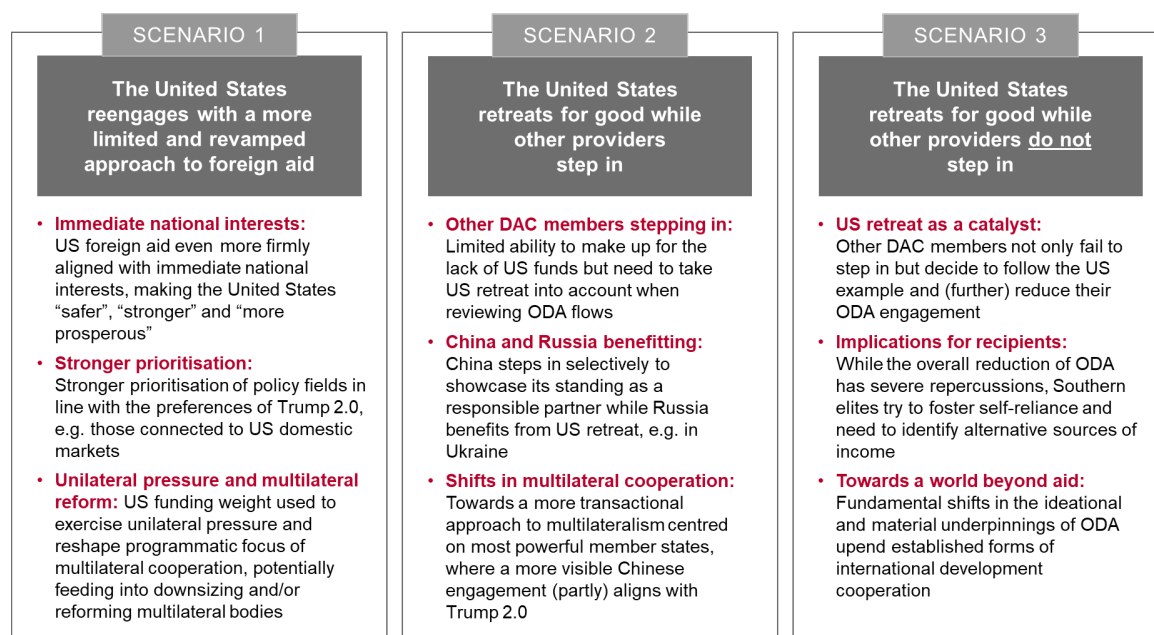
SCENARIO 1

The United States reengages with a more limited and revamped approach to foreign aid

• Immediate national interests: US foreign aid even more firmly aligned with immediate national interests, making the United States "safer", "stronger" and "more prosperous"

• Stronger prioritisation: Stronger prioritisation of policy fields in line with the preferences of Trump 2.0, e.g. those connected to US domestic markets

• Unilateral pressure and multilateral reform: US funding weight used to exercise unilateral pressure and reshape programmatic focus of multilateral cooperation, potentially feeding into downsizing and/or reforming multilateral bodies

SCENARIO 2

The United States retreats for good while other providers step in

• Other DAC members stepping in: Limited ability to make up for the lack of US funds but need to take US retreat into account when reviewing ODA flows

• China and Russia benefitting: China steps in selectively to showcase its standing as a responsible partner while Russia benefits from US retreat, e.g. in Ukraine

• Shifts in multilateral cooperation: Towards a more transactional approach to multilateralism centred on most powerful member states, where a more visible Chinese engagement (partly) aligns with Trump 2.0

SCENARIO 3

The United States retreats for good while other providers do not step in

• US retreat as a catalyst: Other DAC members not only fail to step in but decide to follow the US example and (further) reduce their ODA engagement

• Implications for recipients: While the overall reduction of ODA has severe repercussions, Southern elites try to foster self-reliance and need to identify alternative sources of income

• Towards a world beyond aid: Fundamental shifts in the ideational and material underpinnings of ODA upend established forms of international development cooperation